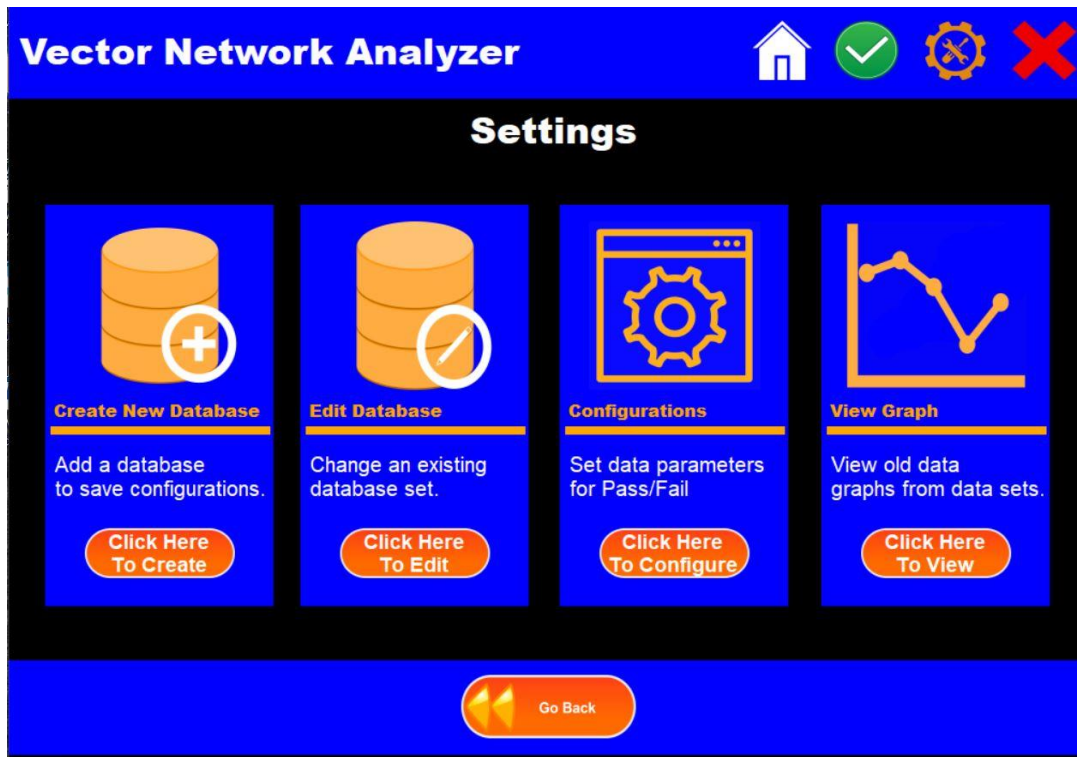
Vector Network Analyzer

Settings

Create New Database

Add a database to save configurations.

Click Here To Create

Edit Database

Change an existing database set.

Click Here To Edit

Configurations

Set data parameters for Pass/Fail

Click Here To Configure

View Graph

View old data graphs from data sets.

Click Here To View

Go Back